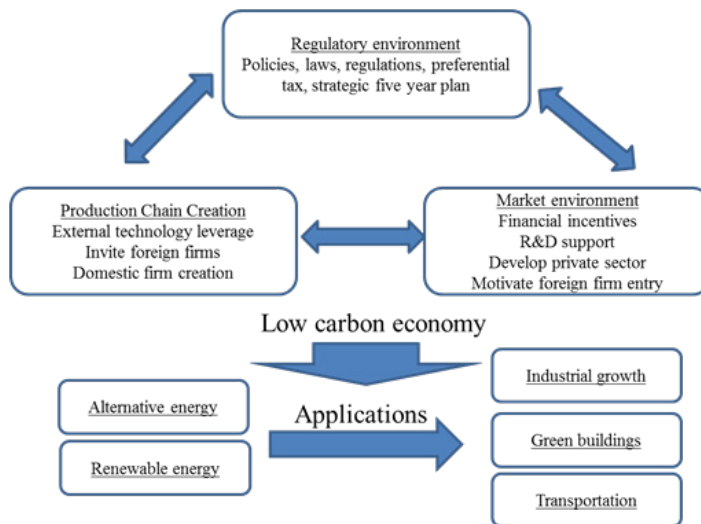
Regulatory environment
Policies, laws, regulations, preferential tax, strategic five year plan

Production Chain Creation
External technology leverage
Invite foreign firms
Domestic firm creation

Market environment
Financial incentives
R&D support
Develop private sector
Motivate foreign firm entry

Low carbon economy

Alternative energy

Renewable energy

Applications

Industrial growth

Green buildings

Transportation